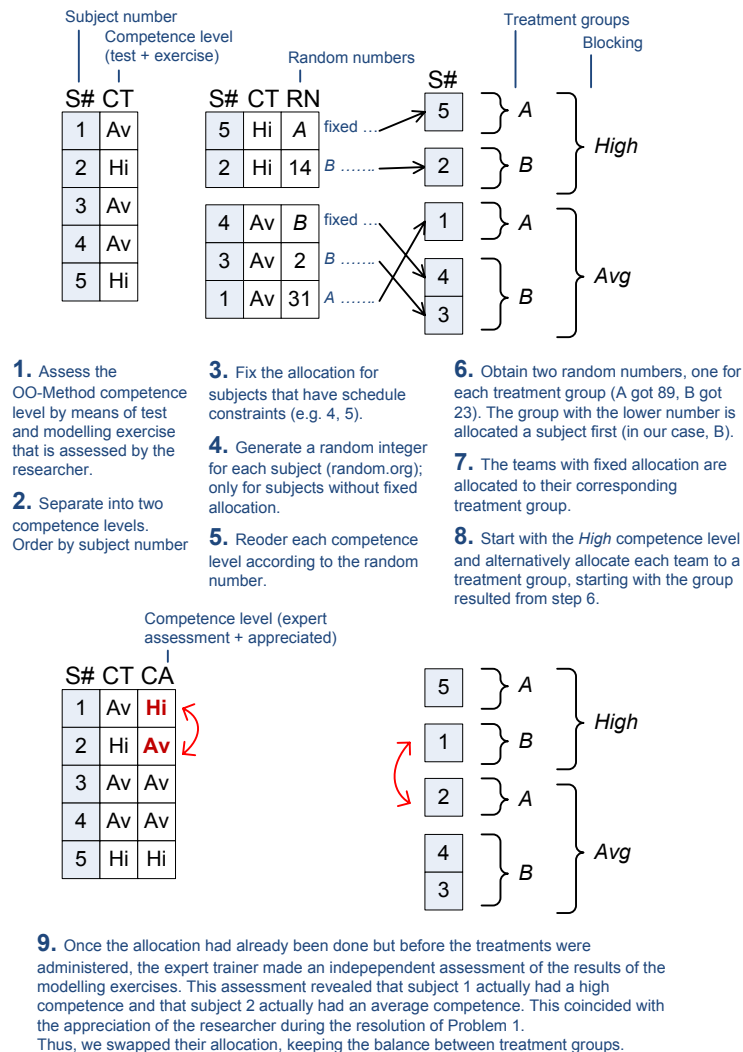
Subject number

Competence level (test + exercise)

Random numbers

Treatment groups

Blocking

| S# | CT |
|---|---|
| 1 | Av |
| 2 | Hi |
| 3 | Av |
| 4 | Av |
| 5 | Hi |

| S# | CT | RN |
|---|---|---|
| 5 | Hi | A |
| 2 | Hi | 14 |

fixed …
B …….

| S# | CT | RN |
|---|---|---|
| 4 | Av | B |
| 3 | Av | 2 |
| 1 | Av | 31 |

fixed …
B …….
A …….

S#
5 A
2 B
High
1 A
4
3 B
Avg

**1.** Assess the OO-Method competence level by means of test and modelling exercise that is assessed by the researcher.

**2.** Separate into two competence levels. Order by subject number

**3.** Fix the allocation for subjects that have schedule constraints (e.g. 4, 5).

**4.** Generate a random integer for each subject (random.org); only for subjects without fixed allocation.

**5.** Reoder each competence level according to the random number.

**6.** Obtain two random numbers, one for each treatment group (A got 89, B got 23). The group with the lower number is allocated a subject first (in our case, B).

**7.** The teams with fixed allocation are allocated to their corresponding treatment group.

**8.** Start with the *High* competence level and alternatively allocate each team to a treatment group, starting with the group resulted from step 6.

Competence level (expert assessment + appreciated)

| S# | CT | CA |
|---|---|---|
| 1 | Av | Hi |
| 2 | Hi | Av |
| 3 | Av | Av |
| 4 | Av | Av |
| 5 | Hi | Hi |

5 A
1 B
High
2 A
4
3 B
Avg

**9.** Once the allocation had already been done but before the treatments were administered, the expert trainer made an indepependent assessment of the results of the modelling exercises. This assessment revealed that subject 1 actually had a high competence and that subject 2 actually had an average competence. This coincided with the appreciation of the researcher during the resolution of Problem 1.
Thus, we swapped their allocation, keeping the balance between treatment groups.